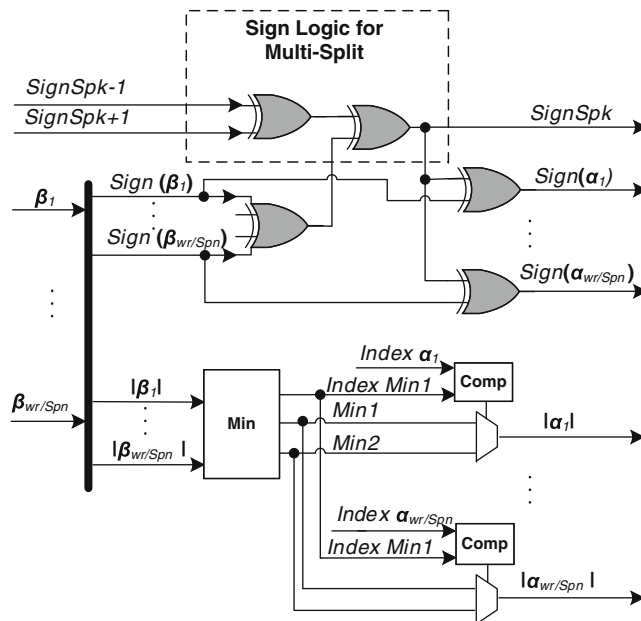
Sign Logic for Multi-Split

SignSpk-1

SignSpk+1

SignSpk

$\beta_1$

Sign ($\beta_1$)

Sign ($\beta_{wr/Spn}$)

Sign($\alpha_1$)

Sign($\alpha_{wr/Spn}$)

$\beta_{wr/Spn}$

Index $\alpha_1$

Index Min1

Comp

|$\beta_1$|

Min

Min1

Min2

|$\alpha_1$|

|$\beta_{wr/Spn}$ |

Index $\alpha_{wr/Spn}$

Index Min1

Comp

|$\alpha_{wr/Spn}$ |